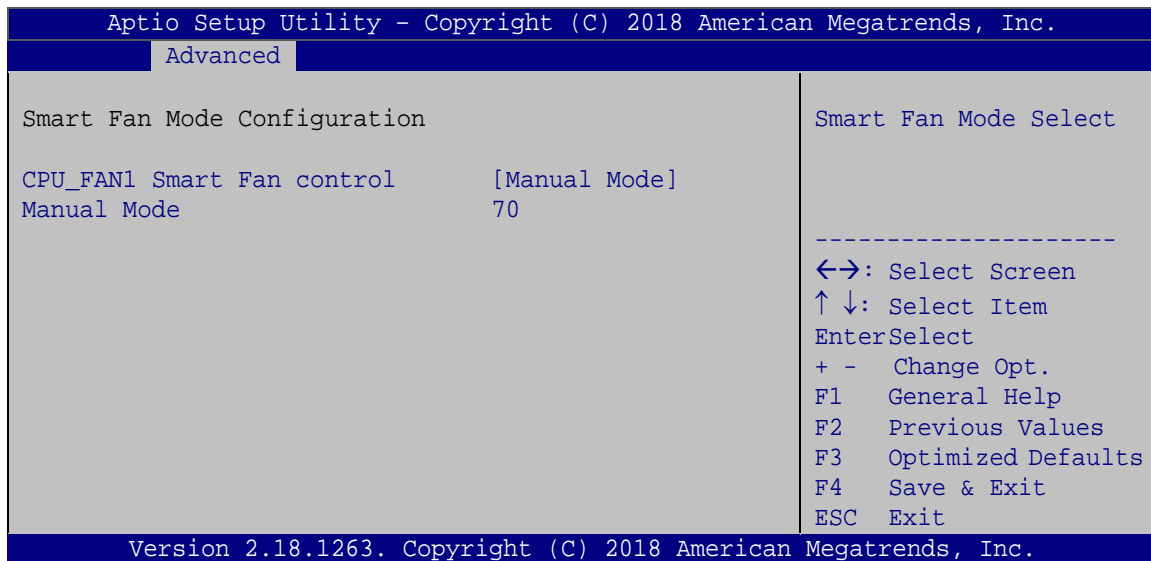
Aptio Setup Utility – Copyright (C) 2018 American Megatrends, Inc.

Advanced

Smart Fan Mode Configuration

CPU_FAN1 Smart Fan control [Manual Mode]
Manual Mode 70

Smart Fan Mode Select

---------------------
←→: Select Screen
↑ ↓: Select Item
EnterSelect
+ - Change Opt.
F1 General Help
F2 Previous Values
F3 Optimized Defaults
F4 Save & Exit
ESC Exit

Version 2.18.1263. Copyright (C) 2018 American Megatrends, Inc.